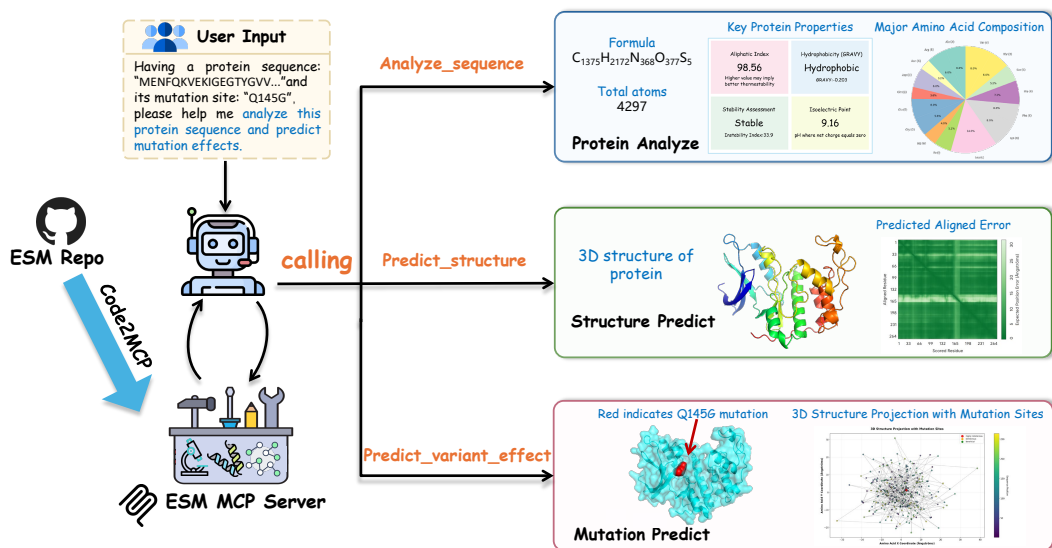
User Input

Having a protein sequence: "MENFQKVEKIGEGTYGVV..."and its mutation site: "Q145G", please help me analyze this protein sequence and predict mutation effects.

ESM Repo

Code2MCP

calling

ESM MCP Server

Analyze_sequence

Predict_structure

Predict_variant_effect

Formula
$C_{1375}H_{2172}N_{368}O_{377}S_5$

Total atoms
4297

Protein Analyze

Key Protein Properties

Aliphatic Index
98.56
Higher value may imply better thermostability

Hydrophobicity (GRAVY)
Hydrophobic
GRAVY: 0.203

Stability Assessment
Stable
Instability Index 33.9

Isoelectric Point
9.16
pH where net charge equals zero

Major Amino Acid Composition

3D structure of protein

Structure Predict

Predicted Aligned Error

Aligned Residue

Scored Residue

Red indicates Q145G mutation

3D Structure Projection with Mutation Sites

3D Structure Projection with Mutation Sites

Mutation Predict